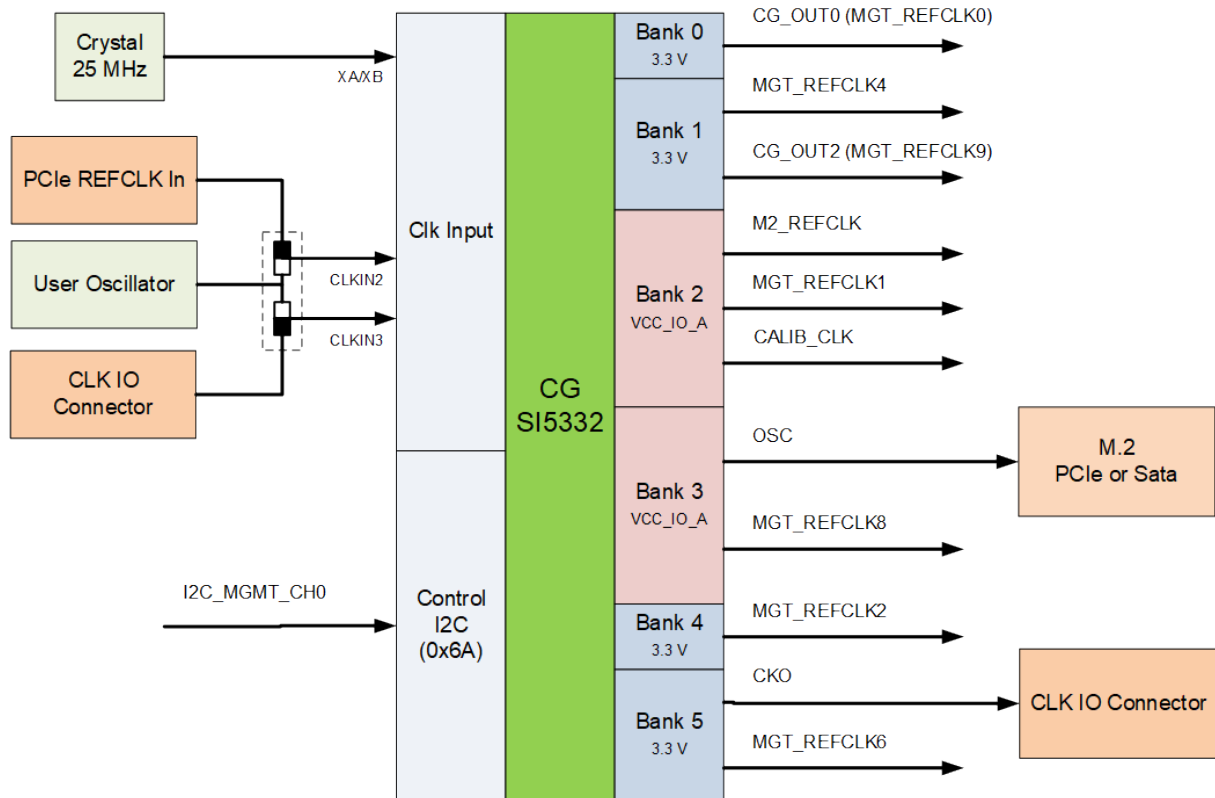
Crystal 25 MHz

XA/XB

PCIe REFCLK In

User Oscillator

CLKIN2

CLKIN3

CLK IO Connector

Clk Input

Control I2C (0x6A)

I2C_MGMT_CH0

CG SI5332

Bank 0
3.3 V

Bank 1
3.3 V

Bank 2
VCC_IO_A

Bank 3
VCC_IO_A

Bank 4
3.3 V

Bank 5
3.3 V

CG_OUT0 (MGT_REFCLK0)

MGT_REFCLK4

CG_OUT2 (MGT_REFCLK9)

M2_REFCLK

MGT_REFCLK1

CALIB_CLK

OSC

M.2 PCIe or Sata

MGT_REFCLK8

MGT_REFCLK2

CKO

CLK IO Connector

MGT_REFCLK6